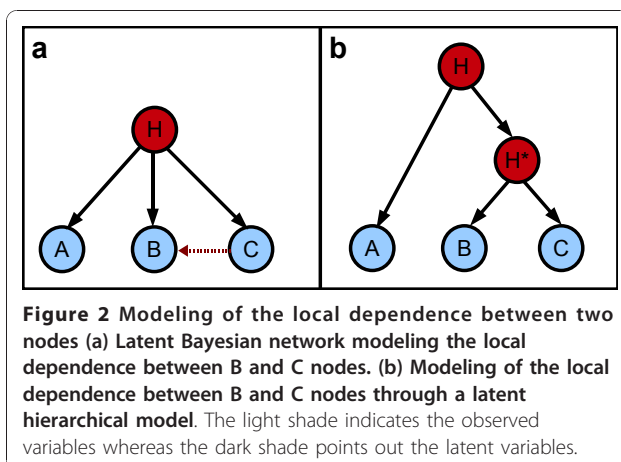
a

H

A

B

C

b

H

H*

A

B

C

Figure 2 Modeling of the local dependence between two nodes (a) Latent Bayesian network modeling the local dependence between B and C nodes. (b) Modeling of the local dependence between B and C nodes through a latent hierarchical model. The light shade indicates the observed variables whereas the dark shade points out the latent variables.